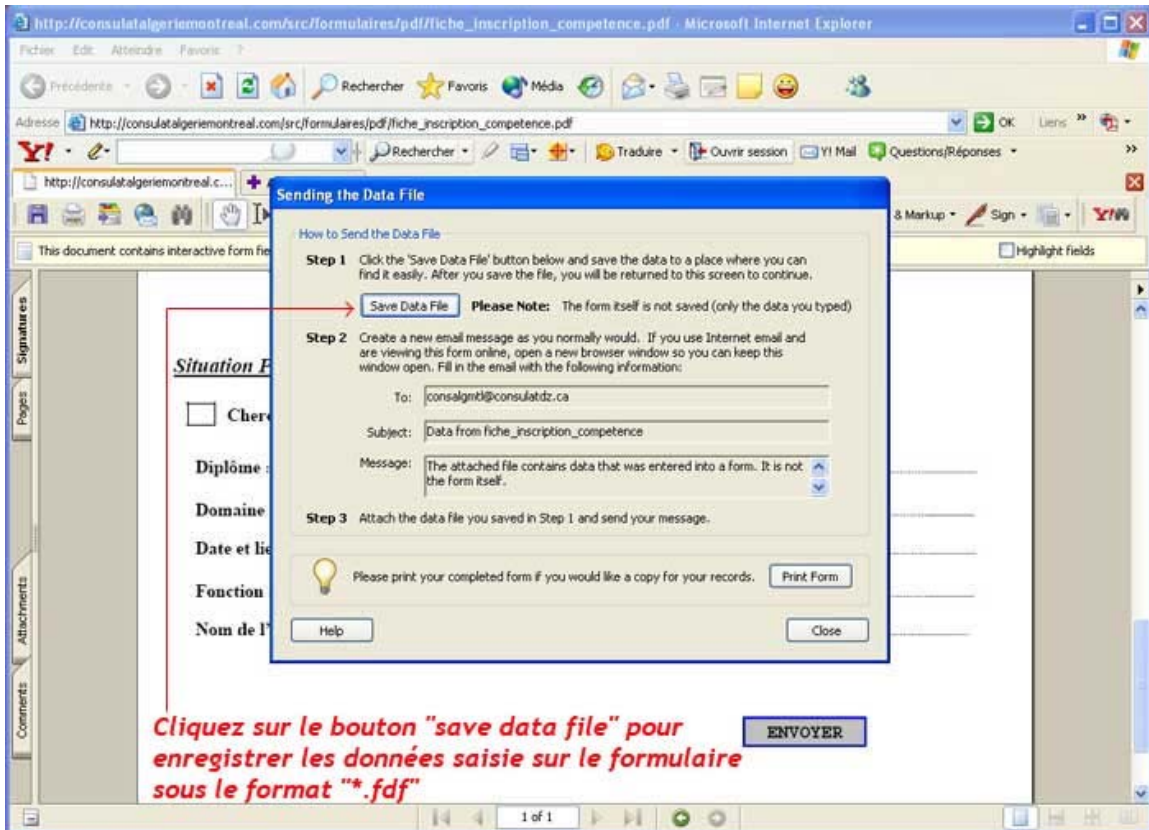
http://consulatalgeriemontreal.com/src/formulaires/pdf/fiche_inscription_competence.pdf - Microsoft Internet Explorer

Fichier Edit Atteindre Favoris ?

Précédente Rechercher Favoris Média

Adresse http://consulatalgeriemontreal.com/src/formulaires/pdf/fiche_inscription_competence.pdf OK Liens

Y! Rechercher Traduire Ouvrir session Y! Mail Questions/Réponses

http://consulatalgeriemontreal.c...

& Markup Sign

This document contains interactive form fie

Highlight fields

Signatures

Pages

Attachments

Comments

Situation F

Cher

Diplôme

Domaine

Date et lie

Fonction

Nom de l'

Sending the Data File

How to Send the Data File

Step 1 Click the 'Save Data File' button below and save the data to a place where you can find it easily. After you save the file, you will be returned to this screen to continue.

Save Data File Please Note: The form itself is not saved (only the data you typed)

Step 2 Create a new email message as you normally would. If you use Internet email and are viewing this form online, open a new browser window so you can keep this window open. Fill in the email with the following information:

To: consalgmtl@consulatdz.ca

Subject: Data from fiche_inscription_competence

Message: The attached file contains data that was entered into a form. It is not the form itself.

Step 3 Attach the data file you saved in Step 1 and send your message.

Please print your completed form if you would like a copy for your records. Print Form

Help

Close

Cliquez sur le bouton "save data file" pour enregistrer les données saisie sur le formulaire sous le format "*.fdf"

ENVOYER

1 of 1